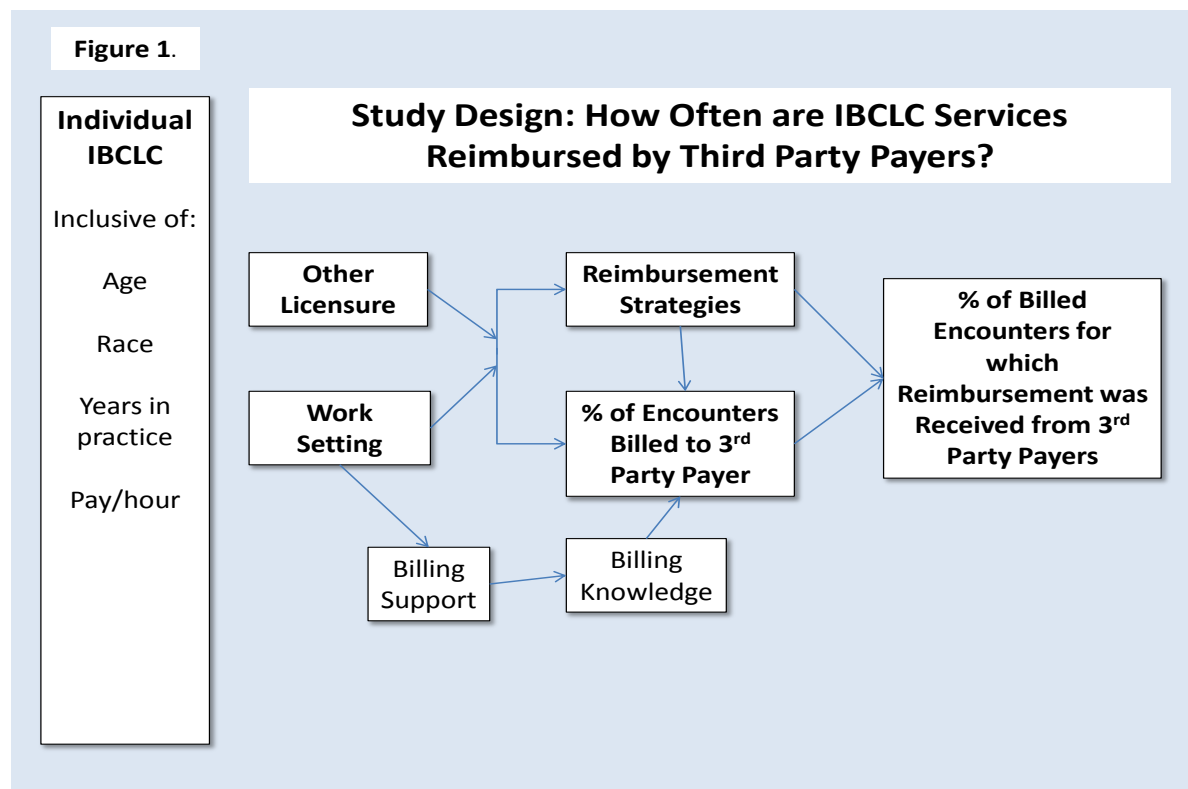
Figure 1.

Individual IBCLC

Inclusive of:

Age

Race

Years in practice

Pay/hour

Study Design: How Often are IBCLC Services Reimbursed by Third Party Payers?

Other Licensure

Work Setting

Reimbursement Strategies

% of Encounters Billed to 3$^{rd}$ Party Payer

% of Billed Encounters for which Reimbursement was Received from 3$^{rd}$ Party Payers

Billing Support

Billing Knowledge